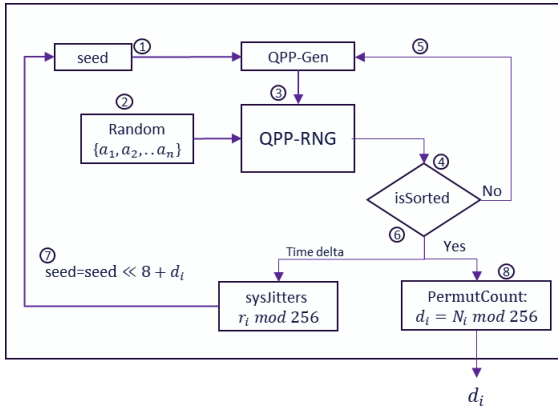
seed ①

QPP-Gen

⑤

②

③

Random $\{a_1, a_2, .. a_n\}$

QPP-RNG

④

isSorted

No

⑥

Time delta

Yes

⑦ seed=seed $\ll 8 + d_i$

sysJitters $r_i \ mod \ 256$

⑧

PermutCount: $d_i = N_i \ mod \ 256$

$d_i$